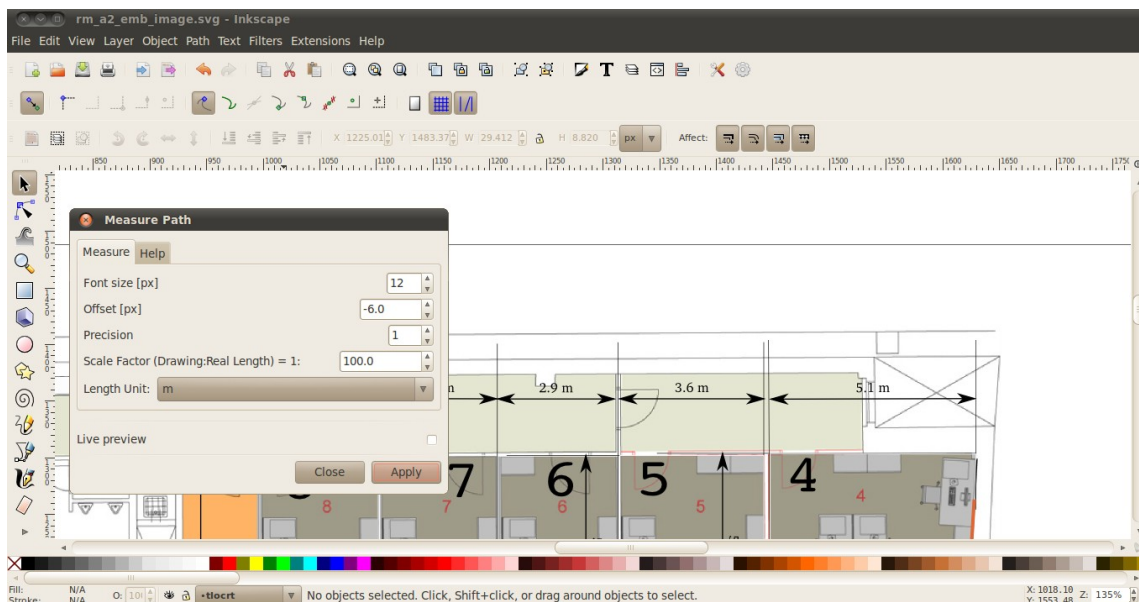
rm_a2_emb_image.svg - Inkscape

File Edit View Layer Object Path Text Filters Extensions Help

X 1225.01 Y 1483.37 W 29.412 H 8.820 px Affect:

|850 |900 |950 |1000 |1050 |1100 |1150 |1200 |1250 |1300 |1350 |1400 |1450 |1500 |1550 |1600 |1650 |1700 |1750

Measure Path

Measure Help

Font size [px] 12

Offset [px] -6.0

Precision 1

Scale Factor (Drawing:Real Length) = 1: 100.0

Length Unit: m

Live preview

Close Apply

2.9 m 3.6 m 5.1 m

7 6 5 4

8 7 6 5 4

Fill: N/A
Stroke: N/A

O: 100

•tlocrt

No objects selected. Click, Shift+click, or drag around objects to select.

X: 1018.10
Y: 1553.48
Z: 135%